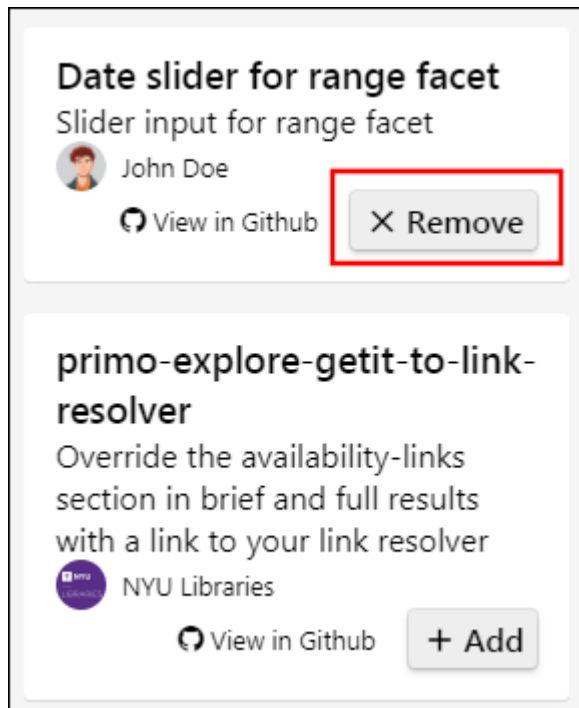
Date slider for range facet
Slider input for range facet
John Doe
View in Github
✕ Remove

primo-explore-getit-to-link-resolver
Override the availability-links section in brief and full results with a link to your link resolver
NYU LIBRARIES
NYU Libraries
View in Github
+ Add